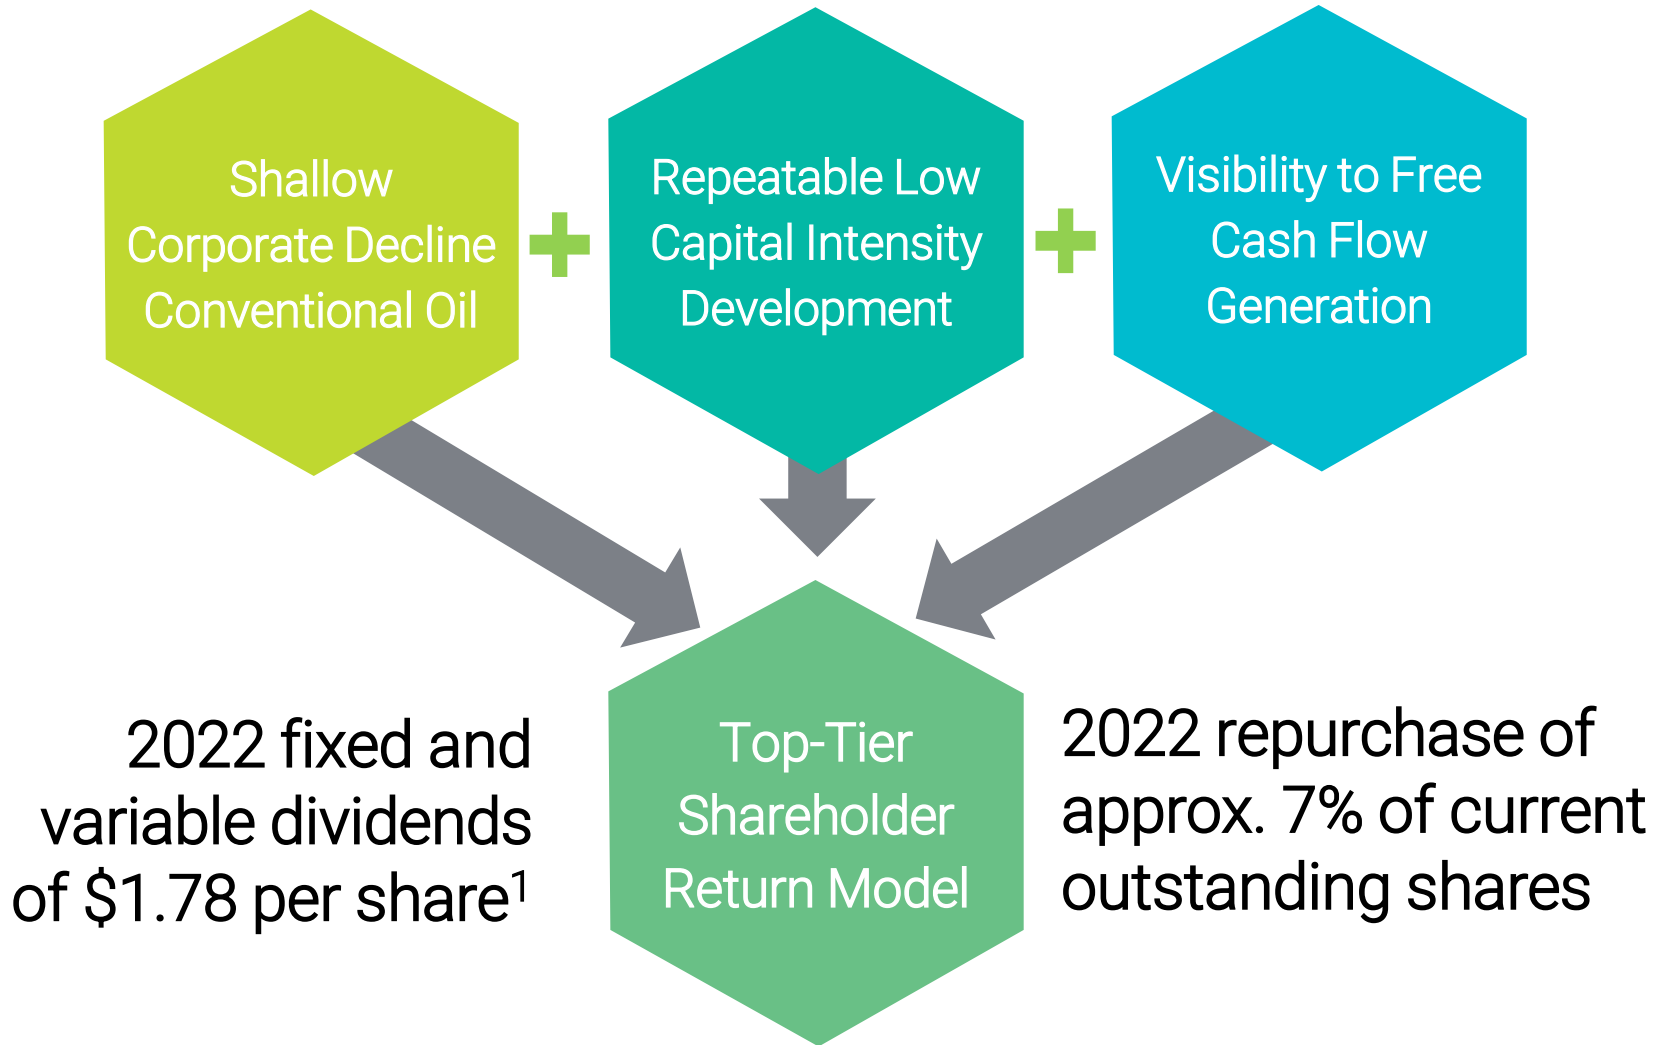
Shallow Corporate Decline Conventional Oil

+

Repeatable Low Capital Intensity Development

+

Visibility to Free Cash Flow Generation

2022 fixed and variable dividends of \$1.78 per share$^1$

Top-Tier Shareholder Return Model

2022 repurchase of approx. 7% of current outstanding shares